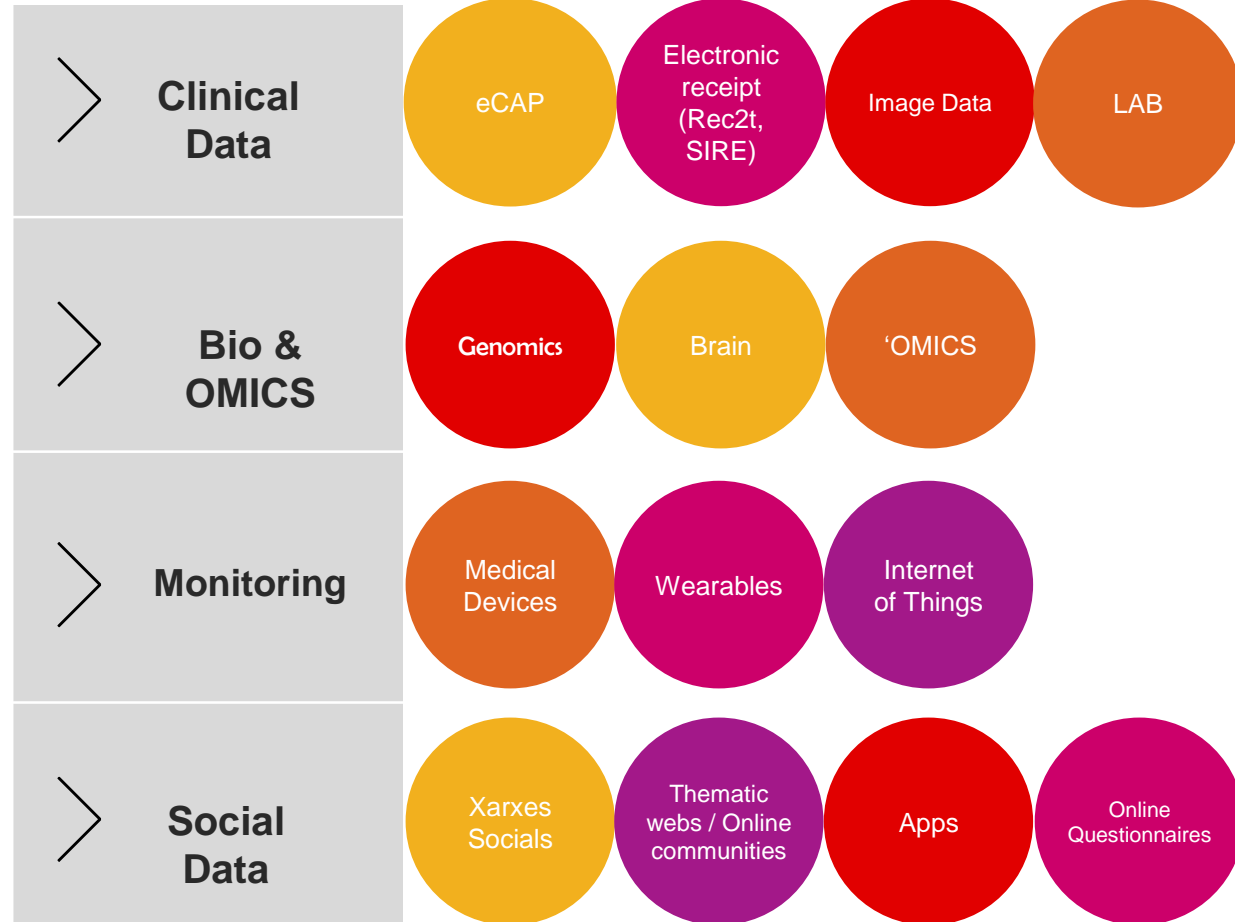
Clinical Data

eCAP

Electronic receipt (Rec2t, SIRE)

Image Data

LAB

Bio & OMICS

Genomics

Brain

‘OMICS

Monitoring

Medical Devices

Wearables

Internet of Things

Social Data

Xarxes Socials

Thematic webs / Online communities

Apps

Online Questionnaires